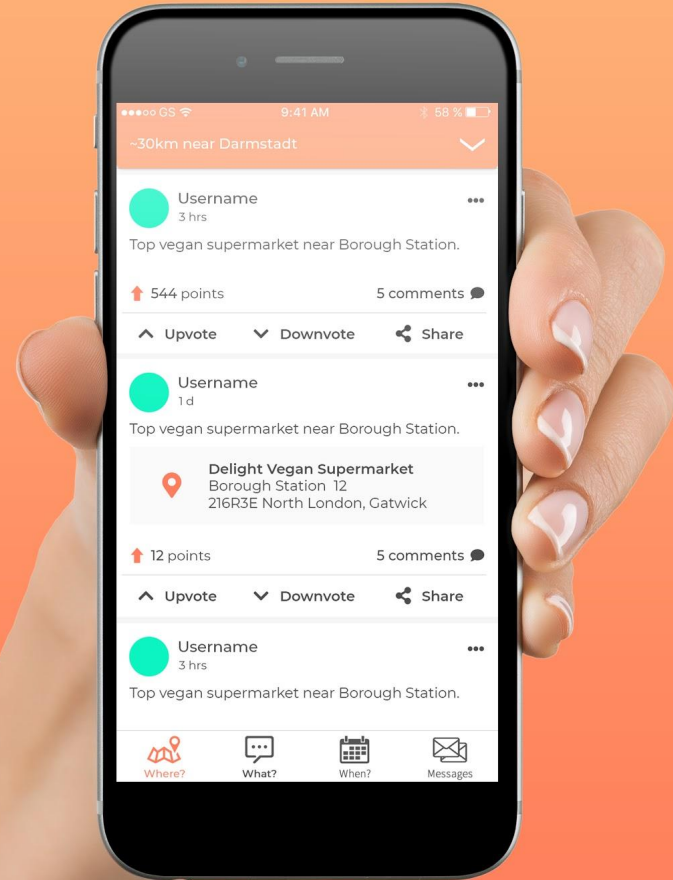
●●●○○ GS 9:41 AM 58 %

~30km near Darmstadt

Username
3 hrs
Top vegan supermarket near Borough Station.

544 points
5 comments

Upvote
Downvote
Share

Username
1 d
Top vegan supermarket near Borough Station.

Delight Vegan Supermarket
Borough Station 12
216R3E North London, Gatwick

12 points
5 comments

Upvote
Downvote
Share

Username
3 hrs
Top vegan supermarket near Borough Station.

Where?
What?
When?
Messages